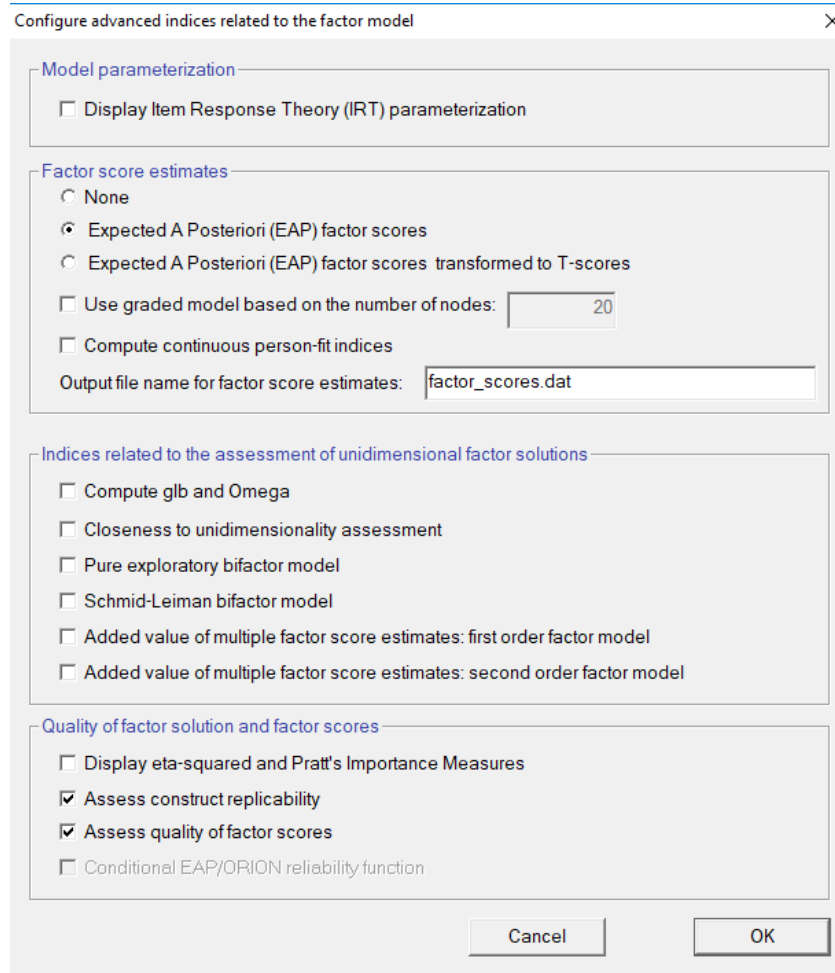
Configure advanced indices related to the factor model

Model parameterization

Display Item Response Theory (IRT) parameterization

Factor score estimates

None

Expected A Posteriori (EAP) factor scores

Expected A Posteriori (EAP) factor scores transformed to T-scores

Use graded model based on the number of nodes: 20

Compute continuous person-fit indices

Output file name for factor score estimates: factor_scores.dat

Indices related to the assessment of unidimensional factor solutions

Compute glb and Omega

Closeness to unidimensionality assessment

Pure exploratory bifactor model

Schmid-Leiman bifactor model

Added value of multiple factor score estimates: first order factor model

Added value of multiple factor score estimates: second order factor model

Quality of factor solution and factor scores

Display eta-squared and Pratt's Importance Measures

Assess construct replicability

Assess quality of factor scores

Conditional EAP/ORION reliability function

Cancel

OK